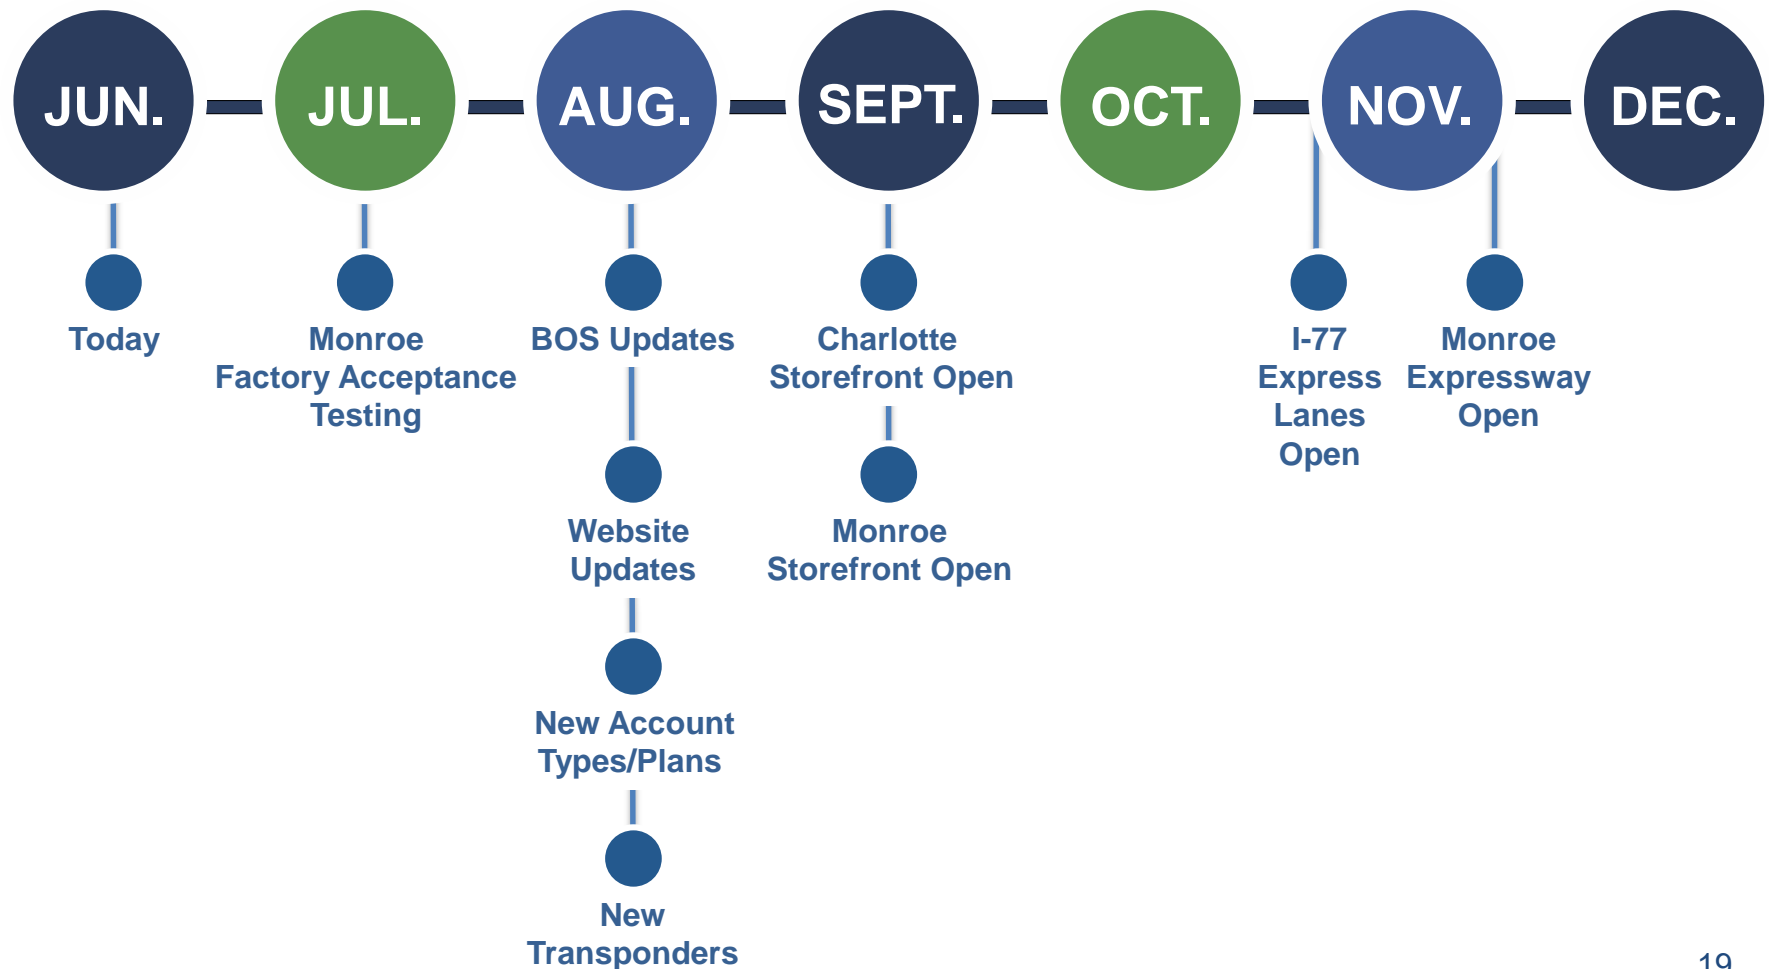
JUN. JUL. AUG. SEPT. OCT. NOV. DEC.

Today

Monroe Factory Acceptance Testing

BOS Updates

Website Updates

New Account Types/Plans

New Transponders

Charlotte Storefront Open

Monroe Storefront Open

I-77 Express Lanes Open

Monroe Expressway Open

19